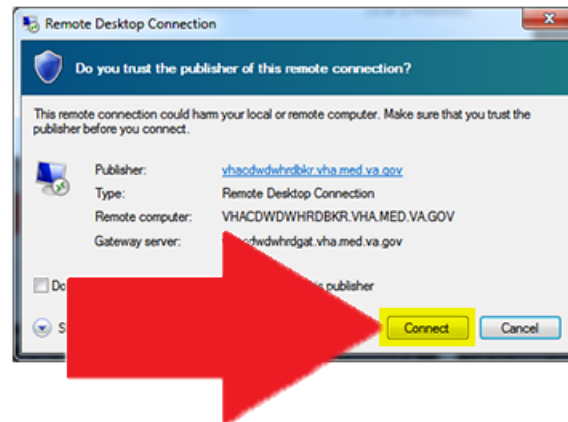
Remote Desktop Connection

Do you trust the publisher of this remote connection?

This remote connection could harm your local or remote computer. Make sure that you trust the publisher before you connect.

Publisher: vhacdwdwhrdbkr.vha.med.va.gov
Type: Remote Desktop Connection
Remote computer: VHACDWDWHRDBKR.VHA.MED.VA.GOV
Gateway server: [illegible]cdwdwhrdgat.vha.med.va.gov

Do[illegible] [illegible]s publisher

S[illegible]

Connect Cancel